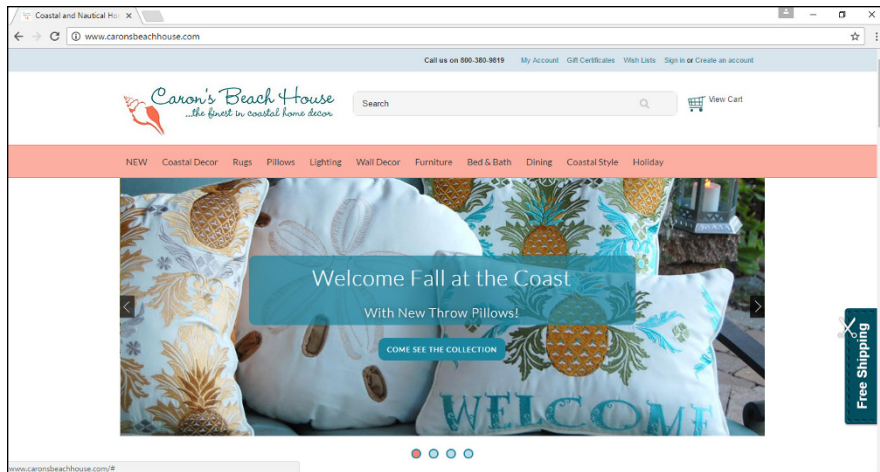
Coastal and Nautical Ho ×

www.caronsbeachhouse.com

Call us on 800-380-9819 My Account Gift Certificates Wish Lists Sign in or Create an account

Caron's Beach House
...the finest in coastal home decor

Search

View Cart

NEW Coastal Decor Rugs Pillows Lighting Wall Decor Furniture Bed & Bath Dining Coastal Style Holiday

Welcome Fall at the Coast

With New Throw Pillows!

COME SEE THE COLLECTION

WELCOME

Free Shipping

www.caronsbeachhouse.com/#